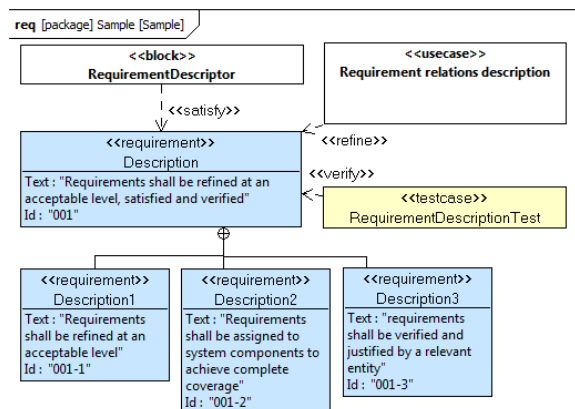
req [package] Sample [Sample]

<<block>>
RequirementDescriptor

<<usecase>>
Requirement relations description

<<satisfy>>

<<refine>>

<<requirement>>
Description
Text : "Requirements shall be refined at an acceptable level, satisfied and verified"
Id : "001"

<<verify>>

<<testcase>>
RequirementDescriptionTest

<<requirement>>
Description1
Text : "Requirements shall be refined at an acceptable level"
Id : "001-1"

<<requirement>>
Description2
Text : "Requirements shall be assigned to system components to achieve complete coverage"
Id : "001-2"

<<requirement>>
Description3
Text : "requirements shall be verified and justified by a relevant entity"
Id : "001-3"